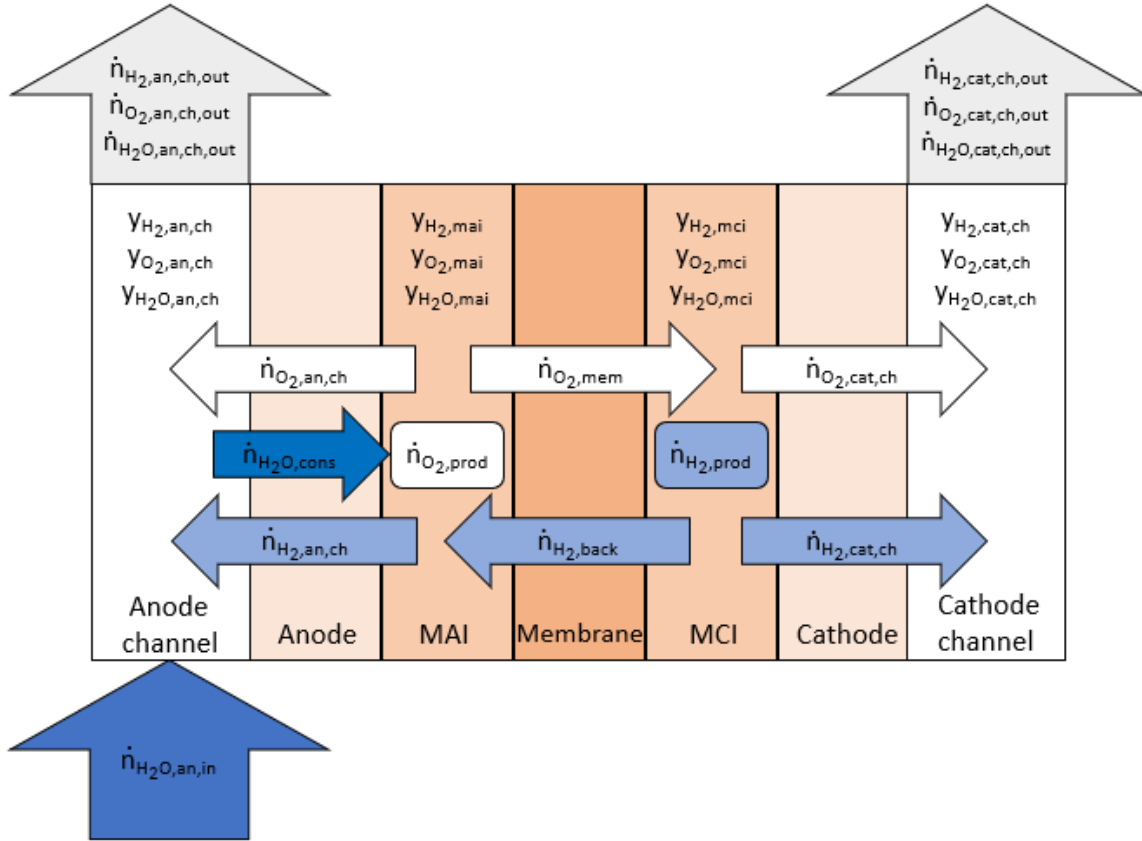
$\dot{n}_{H_2,an,ch,out}$
$\dot{n}_{O_2,an,ch,out}$
$\dot{n}_{H_2O,an,ch,out}$

$\dot{n}_{H_2,cat,ch,out}$
$\dot{n}_{O_2,cat,ch,out}$
$\dot{n}_{H_2O,cat,ch,out}$

$y_{H_2,an,ch}$
$y_{O_2,an,ch}$
$y_{H_2O,an,ch}$

$y_{H_2,mai}$
$y_{O_2,mai}$
$y_{H_2O,mai}$

$y_{H_2,mci}$
$y_{O_2,mci}$
$y_{H_2O,mci}$

$y_{H_2,cat,ch}$
$y_{O_2,cat,ch}$
$y_{H_2O,cat,ch}$

$\dot{n}_{O_2,an,ch}$
$\dot{n}_{O_2,mem}$
$\dot{n}_{O_2,cat,ch}$

$\dot{n}_{H_2O,cons}$
$\dot{n}_{O_2,prod}$
$\dot{n}_{H_2,prod}$

$\dot{n}_{H_2,an,ch}$
$\dot{n}_{H_2,back}$
$\dot{n}_{H_2,cat,ch}$

Anode channel
Anode
MAI
Membrane
MCI
Cathode
Cathode channel

$\dot{n}_{H_2O,an,in}$